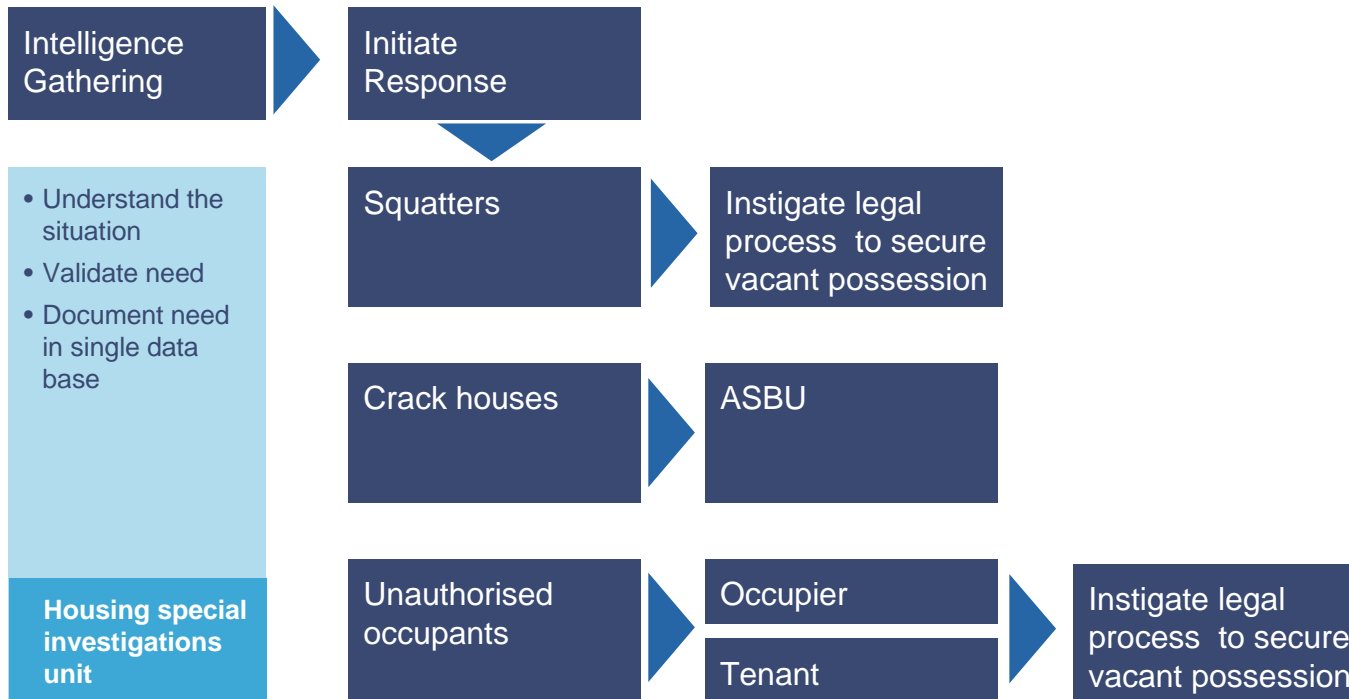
Intelligence Gathering

Initiate Response

• Understand the situation
• Validate need
• Document need in single data base

Housing special investigations unit

Squatters

Instigate legal process to secure vacant possession

Crack houses

ASBU

Unauthorised occupants

Occupier

Tenant

Instigate legal process to secure vacant possession